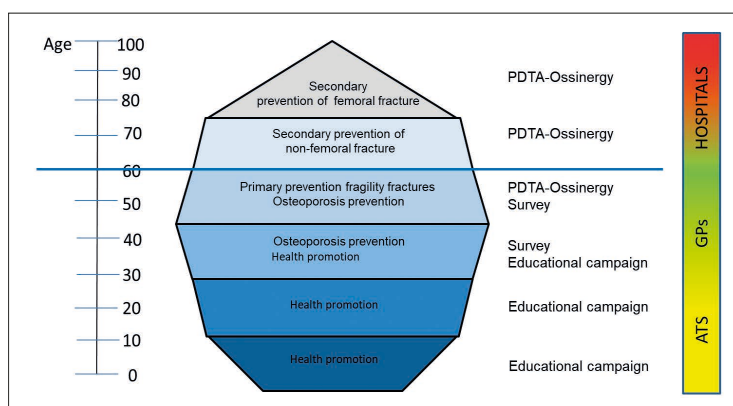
Age
100
90
80
70
60
50
40
30
20
10
0

Secondary prevention of femoral fracture
Secondary prevention of non-femoral fracture
Primary prevention fragility fractures
Osteoporosis prevention
Osteoporosis prevention
Health promotion
Health promotion
Health promotion

PDTA-Ossinergy
PDTA-Ossinergy
PDTA-Ossinergy
Survey
Survey
Educational campaign
Educational campaign
Educational campaign

HOSPITALS
GPs
ATS